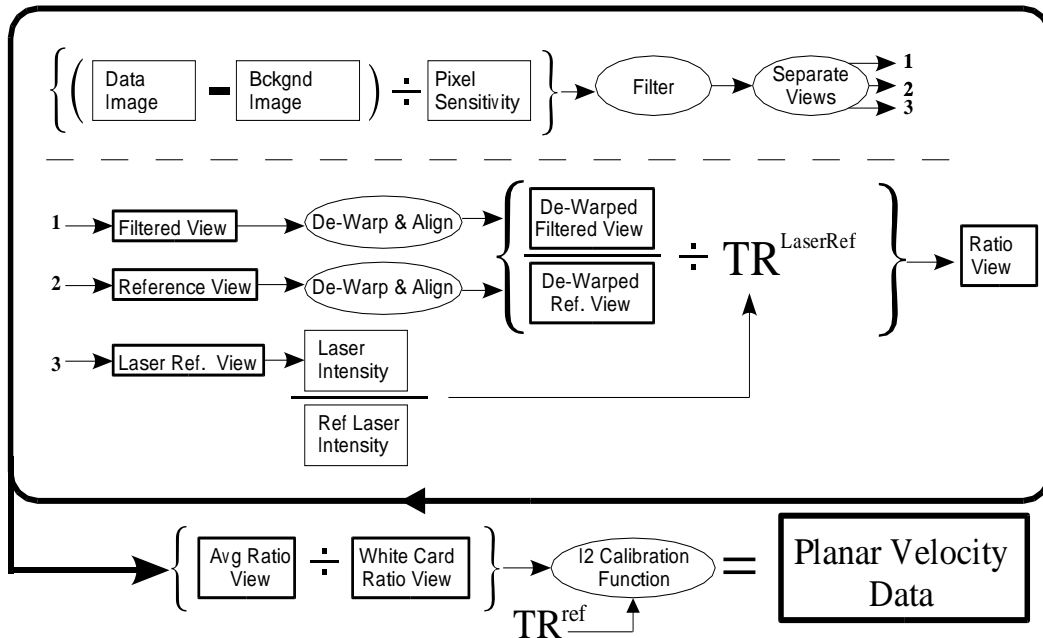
Data Image – Bckgnd Image ÷ Pixel Sensitivity

Filter

Separate Views

1
2
3

1 Filtered View
De-Warp & Align

2 Reference View
De-Warp & Align

De-Warped Filtered View
De-Warped Ref. View
÷ $TR^{LaserRef}$

Ratio View

3 Laser Ref. View
Laser Intensity
Ref Laser Intensity

Avg Ratio View ÷ White Card Ratio View

I2 Calibration Function

=

Planar Velocity Data

$TR^{ref}$